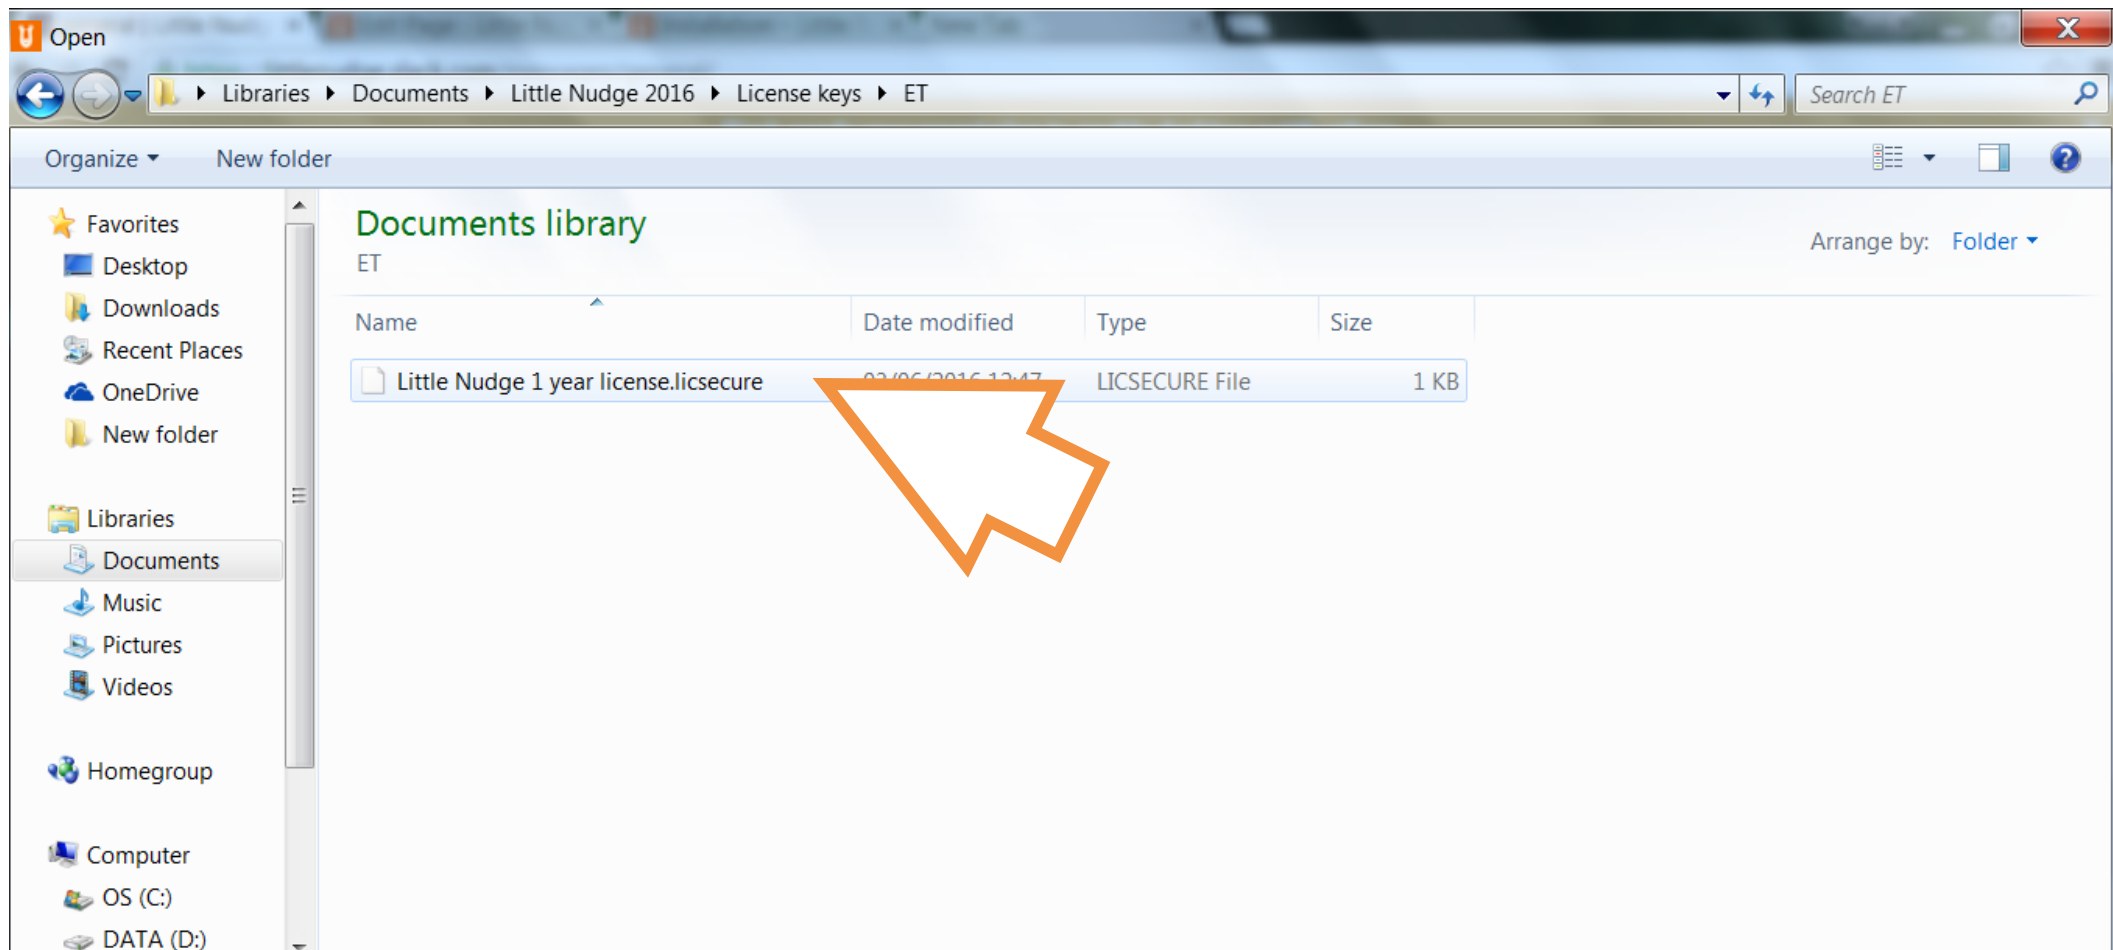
Open

Libraries ▸ Documents ▸ Little Nudge 2016 ▸ License keys ▸ ET

Search ET

Organize ▾ New folder

Favorites
Desktop
Downloads
Recent Places
OneDrive
New folder

Libraries
Documents
Music
Pictures
Videos

Homegroup

Computer
OS (C:)
DATA (D:)

Documents library
ET

Arrange by: Folder ▾

| Name | Date modified | Type | Size |
|---|---|---|---|
| Little Nudge 1 year license.licsecure | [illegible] | LICSECURE File | 1 KB |